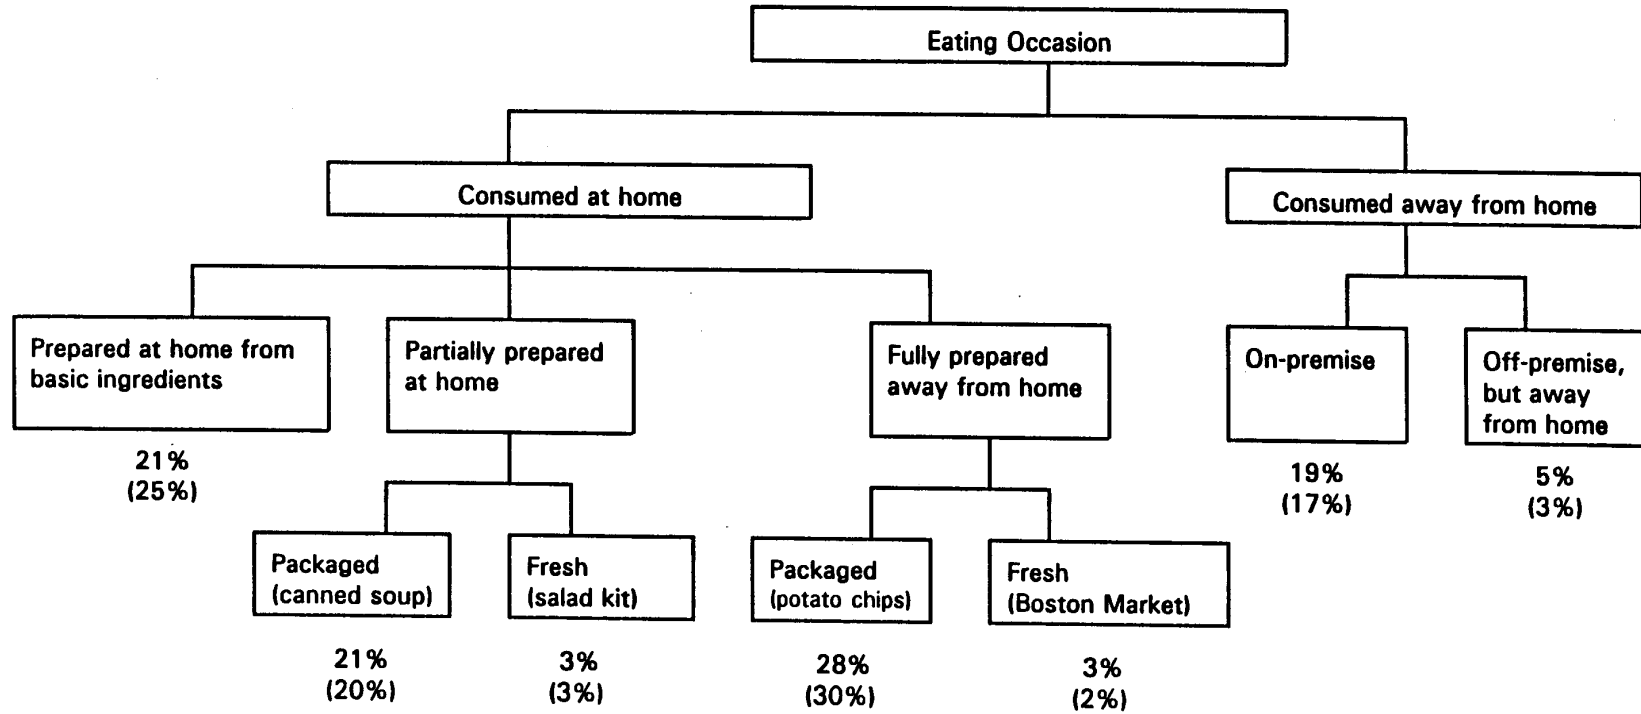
Eating Occasion

Consumed at home

Consumed away from home

Prepared at home from basic ingredients

21%
(25%)

Partially prepared at home

Fully prepared away from home

On-premise

19%
(17%)

Off-premise, but away from home

5%
(3%)

Packaged (canned soup)

21%
(20%)

Fresh (salad kit)

3%
(3%)

Packaged (potato chips)

28%
(30%)

Fresh (Boston Market)

3%
(2%)